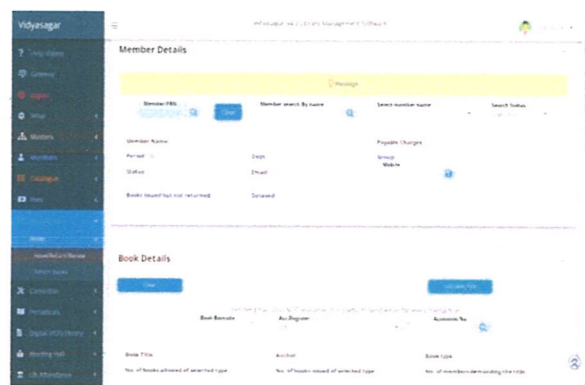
Vidyasagar

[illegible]

Member Details

Message

Member RBL

Clear

Member search By name

Select member name

Search Status

Member Name

Period

Dept.

Payable Charges

Status

Email

Group

Mobile

Books issued but not returned

Detained

Book Details

Clear

Book Barcode

Acc.Register

Accession No

Book Title

Author

Book type

No. of books allowed of selected type

No. of books issued of selected type

No. of members demanding the title

Masters

Members

Catalogue

Issue/Return/Renew

Circulation

Periodicals

Digital

Reading Hall